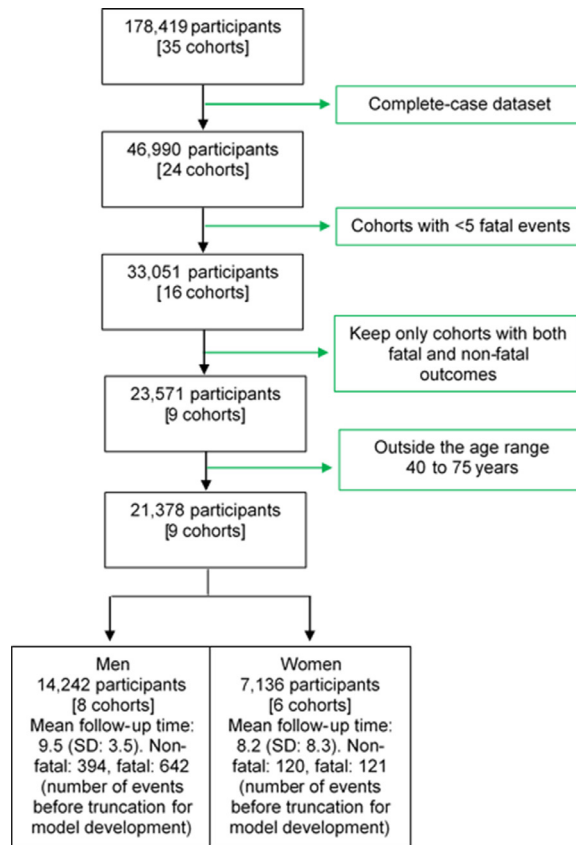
178,419 participants
[35 cohorts]

Complete-case dataset

46,990 participants
[24 cohorts]

Cohorts with <5 fatal events

33,051 participants
[16 cohorts]

Keep only cohorts with both fatal and non-fatal outcomes

23,571 participants
[9 cohorts]

Outside the age range 40 to 75 years

21,378 participants
[9 cohorts]

Men
14,242 participants
[8 cohorts]
Mean follow-up time: 9.5 (SD: 3.5). Non-fatal: 394, fatal: 642 (number of events before truncation for model development)

Women
7,136 participants
[6 cohorts]
Mean follow-up time: 8.2 (SD: 8.3). Non-fatal: 120, fatal: 121 (number of events before truncation for model development)